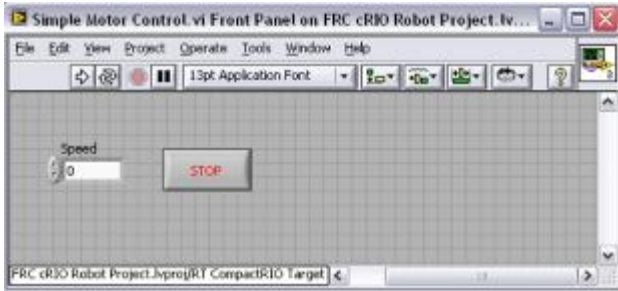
Simple Motor Control.vi Front Panel on FRC cRIO Robot Project.lv...

File Edit View Project Operate Tools Window Help

13pt Application Font

Speed
0

STOP

FRC cRIO Robot Project.lvproj/RT CompactRIO Target